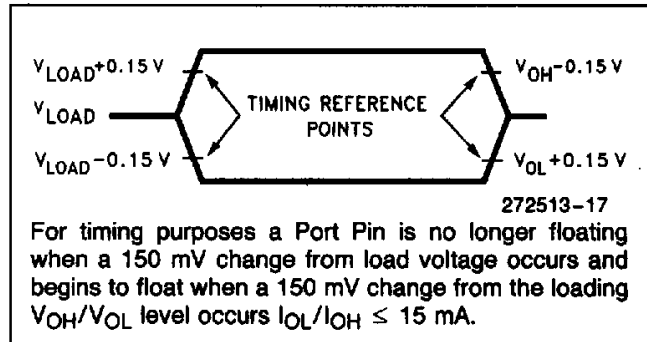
$V_{LOAD}+0.15$ V

$V_{LOAD}$

$V_{LOAD}-0.15$ V

TIMING REFERENCE POINTS

$V_{OH}-0.15$ V

$V_{OL}+0.15$ V

272513–17

For timing purposes a Port Pin is no longer floating when a 150 mV change from load voltage occurs and begins to float when a 150 mV change from the loading $V_{OH}/V_{OL}$ level occurs $I_{OL}/I_{OH} \leq 15$ mA.